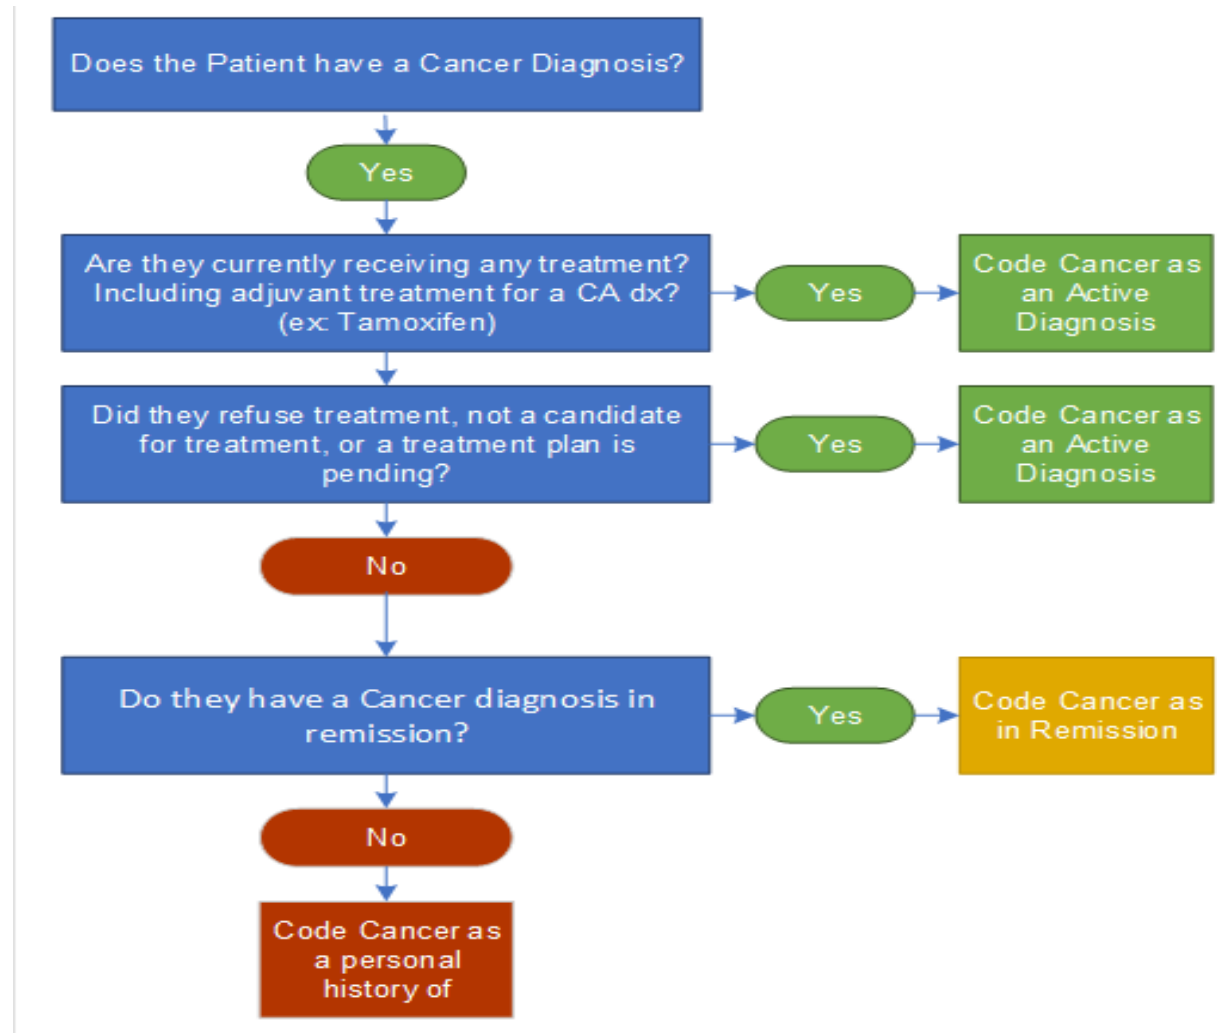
Does the Patient have a Cancer Diagnosis?

Yes

Are they currently receiving any treatment? Including adjuvant treatment for a CA dx? (ex: Tamoxifen)

Yes

Code Cancer as an Active Diagnosis

Did they refuse treatment, not a candidate for treatment, or a treatment plan is pending?

Yes

Code Cancer as an Active Diagnosis

No

Do they have a Cancer diagnosis in remission?

Yes

Code Cancer as in Remission

No

Code Cancer as a personal history of